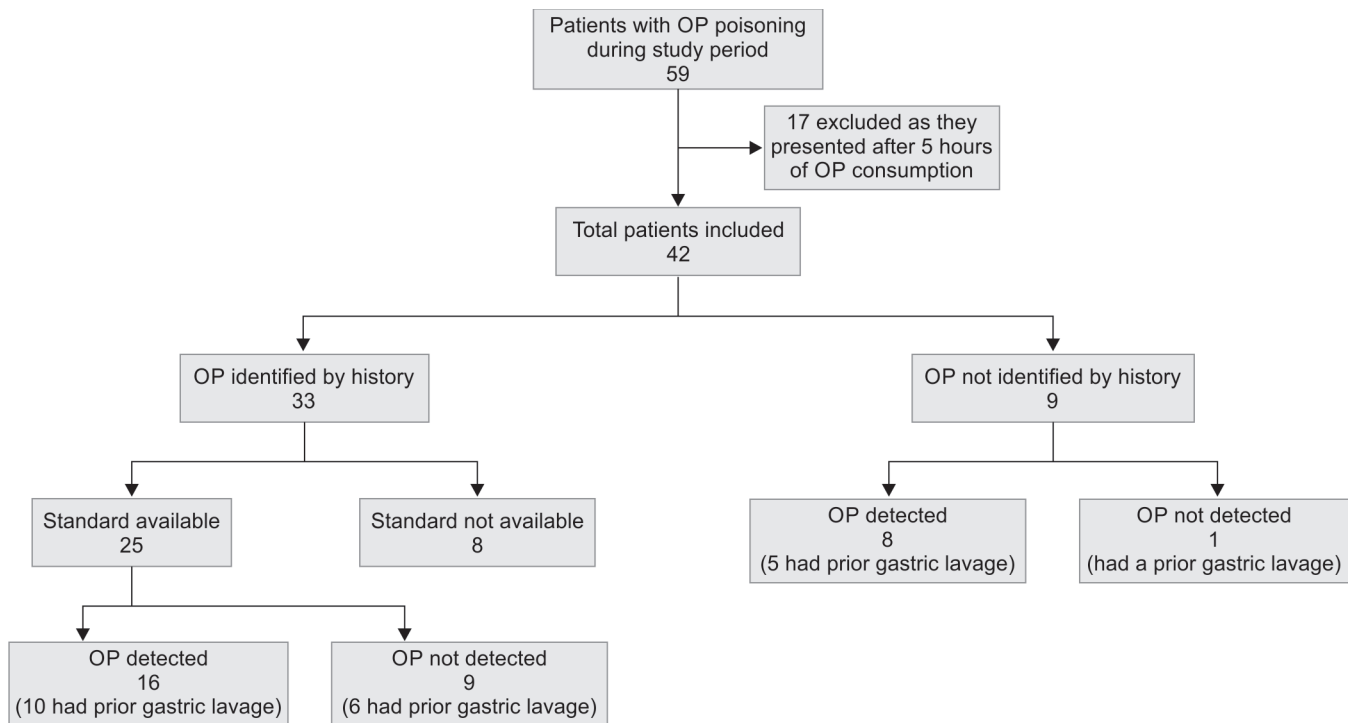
Patients with OP poisoning during study period
59

17 excluded as they presented after 5 hours of OP consumption

Total patients included
42

OP identified by history
33

OP not identified by history
9

Standard available
25

Standard not available
8

OP detected
8
(5 had prior gastric lavage)

OP not detected
1
(had a prior gastric lavage)

OP detected
16
(10 had prior gastric lavage)

OP not detected
9
(6 had prior gastric lavage)